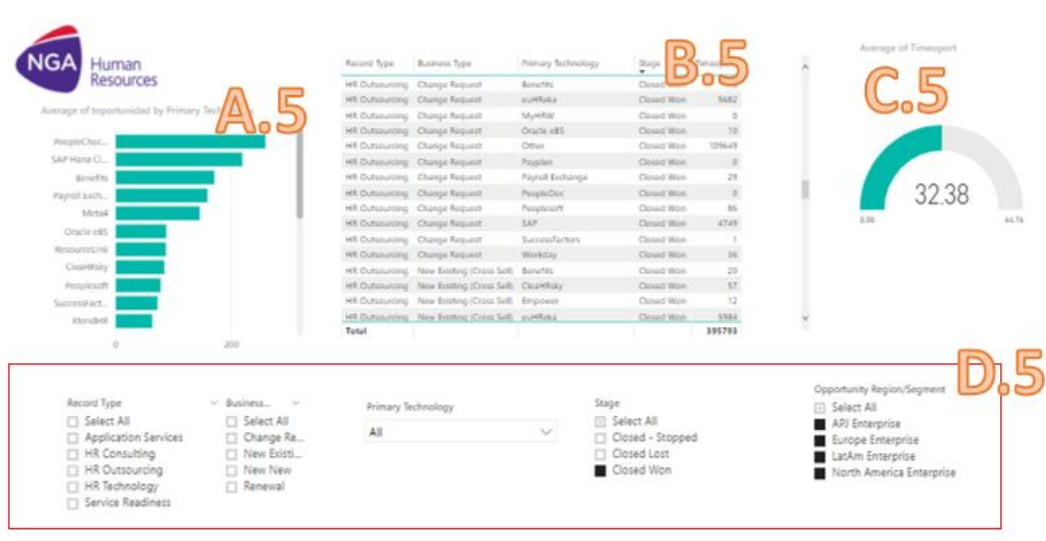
NGA Human Resources

Average of toportunidad by Primary Tech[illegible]

A.5

PeopleChoc...
SAP Hana Cl...
Benefits
Payroll Exch...
Meta4
Oracle eBS
ResourceLink
CleaHRsky
Peoplesoft
SuccessFact...
XtendHR

0
200

B.5

| Record Type | Business Type | Primary Technology | Stage | Timesc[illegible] |
|---|---|---|---|---|
| HR Outsourcing | Change Request | Benefits | Closed Won | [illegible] |
| HR Outsourcing | Change Request | euHReka | Closed Won | 5682 |
| HR Outsourcing | Change Request | MyHRW | Closed Won | 0 |
| HR Outsourcing | Change Request | Oracle eBS | Closed Won | 10 |
| HR Outsourcing | Change Request | Other | Closed Won | 109649 |
| HR Outsourcing | Change Request | Payplan | Closed Won | 0 |
| HR Outsourcing | Change Request | Payroll Exchange | Closed Won | 29 |
| HR Outsourcing | Change Request | PeopleDoc | Closed Won | 0 |
| HR Outsourcing | Change Request | Peoplesoft | Closed Won | 86 |
| HR Outsourcing | Change Request | SAP | Closed Won | 4749 |
| HR Outsourcing | Change Request | SuccessFactors | Closed Won | 1 |
| HR Outsourcing | Change Request | Workday | Closed Won | 36 |
| HR Outsourcing | New Existing (Cross Sell) | Benefits | Closed Won | 20 |
| HR Outsourcing | New Existing (Cross Sell) | CleaHRsky | Closed Won | 57 |
| HR Outsourcing | New Existing (Cross Sell) | Empower | Closed Won | 12 |
| HR Outsourcing | New Existing (Cross Sell) | euHReka | Closed Won | 5984 |
| Total | | | | 395793 |

Average of Timesport

C.5

32.38

0.00
64.76

D.5

Record Type
Select All
Application Services
HR Consulting
HR Outsourcing
HR Technology
Service Readiness

Business...
Select All
Change Re...
New Existi...
New New
Renewal

Primary Technology
All

Stage
Select All
Closed - Stopped
Closed Lost
Closed Won

Opportunity Region/Segment
Select All
APJ Enterprise
Europe Enterprise
LatAm Enterprise
North America Enterprise